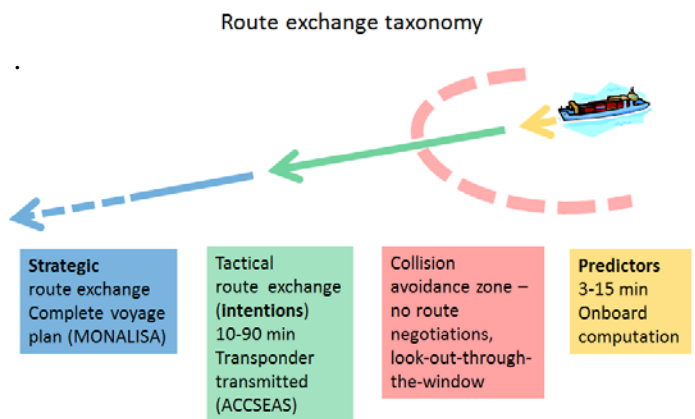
Route exchange taxonomy

.

Strategic route exchange Complete voyage plan (MONALISA)

Tactical route exchange (intentions) 10-90 min Transponder transmitted (ACCSEAS)

Collision avoidance zone – no route negotiations, look-out-through-the-window

Predictors 3-15 min Onboard computation